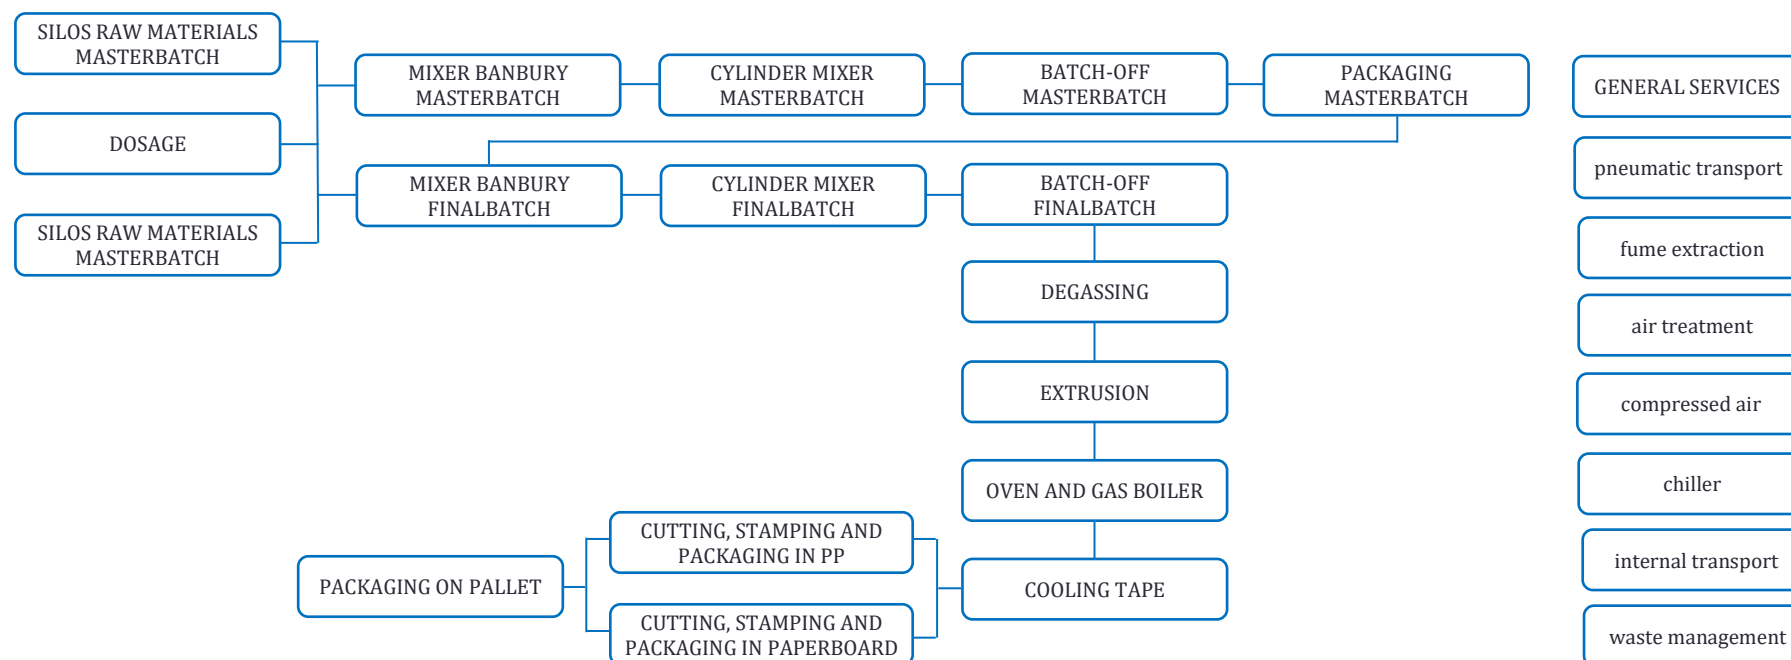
SILOS RAW MATERIALS MASTERBATCH

DOSAGE

SILOS RAW MATERIALS MASTERBATCH

MIXER BANBURY MASTERBATCH

CYLINDER MIXER MASTERBATCH

BATCH-OFF MASTERBATCH

PACKAGING MASTERBATCH

MIXER BANBURY FINALBATCH

CYLINDER MIXER FINALBATCH

BATCH-OFF FINALBATCH

DEGASSING

EXTRUSION

OVEN AND GAS BOILER

COOLING TAPE

CUTTING, STAMPING AND PACKAGING IN PP

CUTTING, STAMPING AND PACKAGING IN PAPERBOARD

PACKAGING ON PALLET

GENERAL SERVICES

pneumatic transport

fume extraction

air treatment

compressed air

chiller

internal transport

waste management